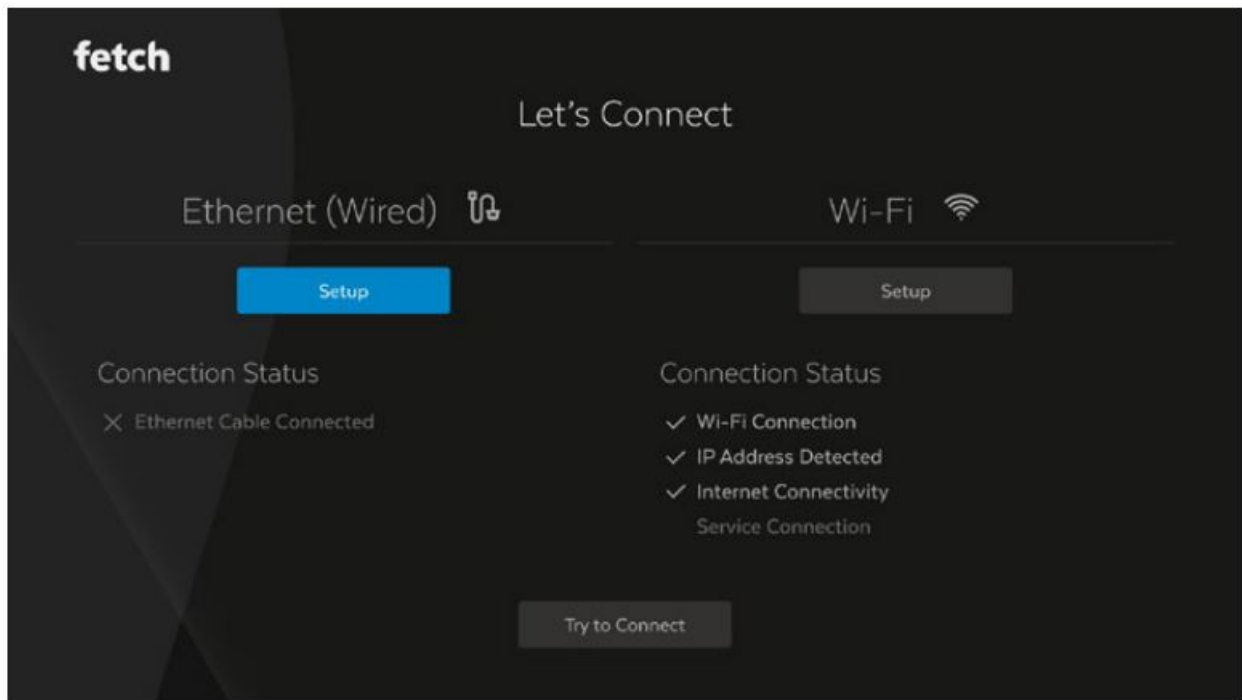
fetch

Let's Connect

Ethernet (Wired)

Setup

Connection Status

✕ Ethernet Cable Connected

Wi-Fi

Setup

Connection Status

✓ Wi-Fi Connection
✓ IP Address Detected
✓ Internet Connectivity
Service Connection

Try to Connect